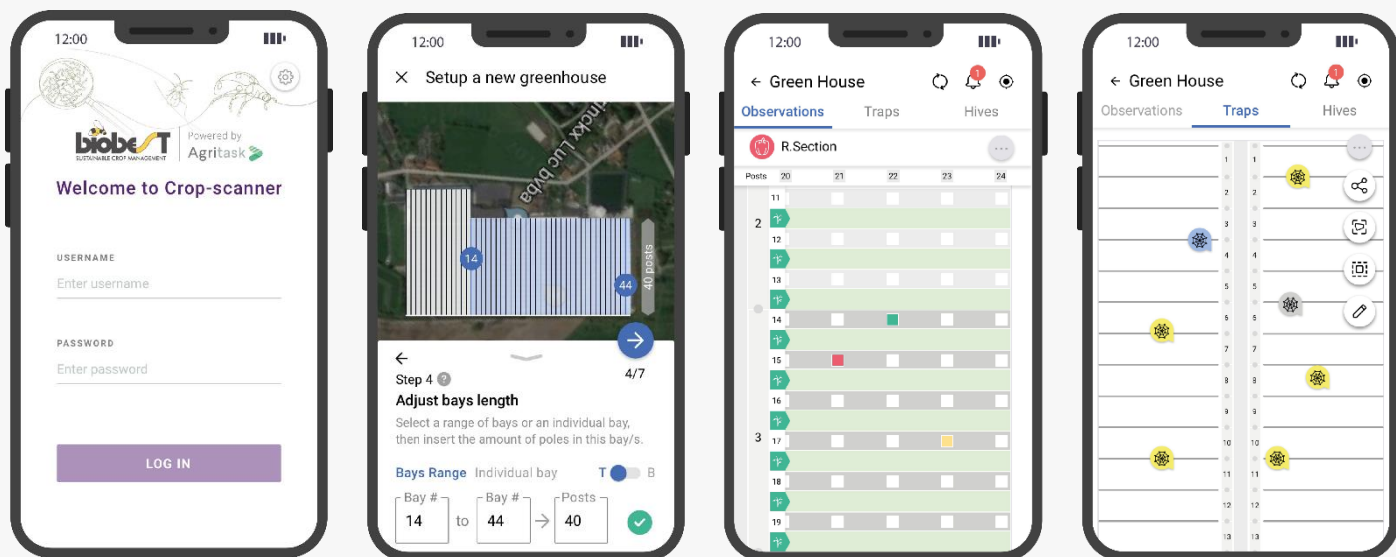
12:00

biobest
SUSTAINABLE CROP MANAGEMENT
Powered by
Agritask

Welcome to Crop-scanner

USERNAME
Enter username

PASSWORD
Enter password

LOG IN

12:00

Setup a new greenhouse

14
44
40 posts

4/7

Step 4
Adjust bays length
Select a range of bays or an individual bay, then insert the amount of poles in this bay/s.

Bays Range Individual bay T B

Bay # 14 to Bay # 44 Posts 40

12:00

Green House
1

Observations Traps Hives

R.Section

Posts 20 21 22 23 24

11
2
12
13
14
15
16
3
17
18
19

12:00

Green House
1

Observations Traps Hives

1
2
3
4
5
6
7
8
9
10
11
12
13